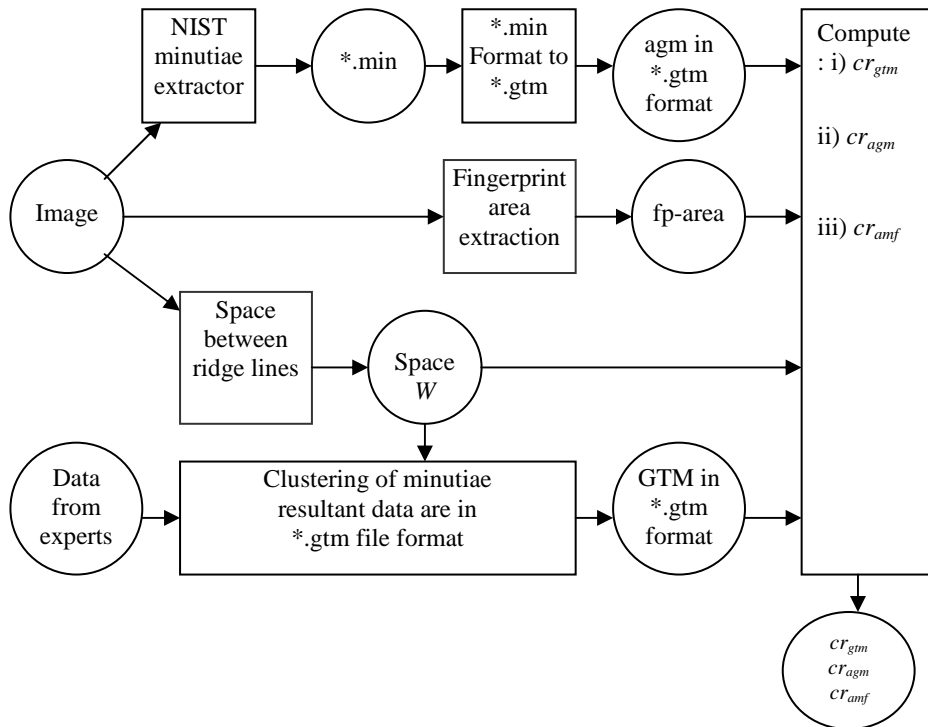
NIST minutiae extractor

*.min

*.min Format to *.gtm

agm in *.gtm format

Compute : i) $cr_{gtm}$

ii) $cr_{agm}$

iii) $cr_{amf}$

Image

Fingerprint area extraction

fp-area

Space between ridge lines

Space $W$

Data from experts

Clustering of minutiae resultant data are in *.gtm file format

GTM in *.gtm format

$cr_{gtm}$
$cr_{agm}$
$cr_{amf}$